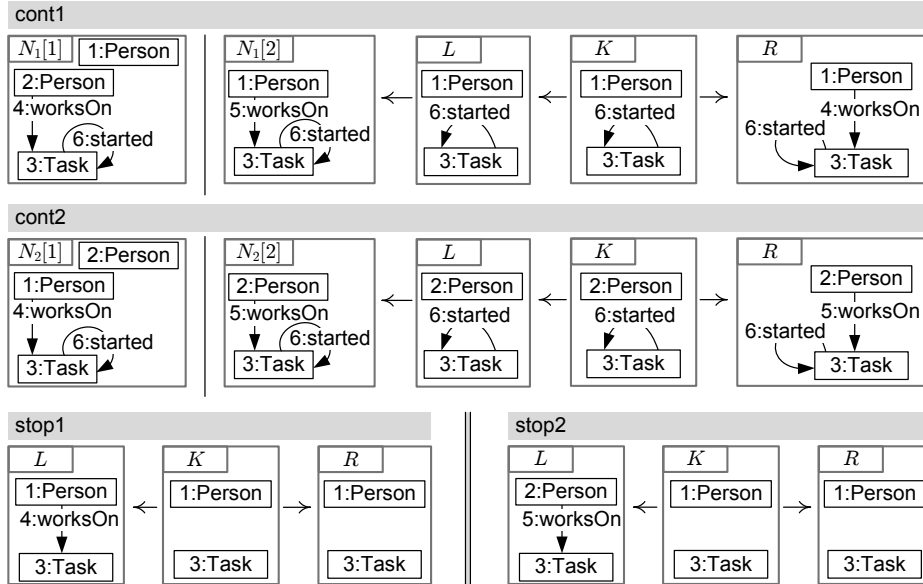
cont1

$N_1[1]$ 1:Person
2:Person
4:worksOn
6:started
3:Task

$N_1[2]$
1:Person
5:worksOn
6:started
3:Task

$L$
1:Person
6:started
3:Task

$K$
1:Person
6:started
3:Task

$R$
1:Person
4:worksOn
6:started
3:Task

cont2

$N_2[1]$ 2:Person
1:Person
4:worksOn
6:started
3:Task

$N_2[2]$
2:Person
5:worksOn
6:started
3:Task

$L$
2:Person
6:started
3:Task

$K$
2:Person
6:started
3:Task

$R$
2:Person
5:worksOn
6:started
3:Task

stop1

$L$
1:Person
4:worksOn
3:Task

$K$
1:Person
3:Task

$R$
1:Person
3:Task

stop2

$L$
2:Person
5:worksOn
3:Task

$K$
1:Person
3:Task

$R$
1:Person
3:Task